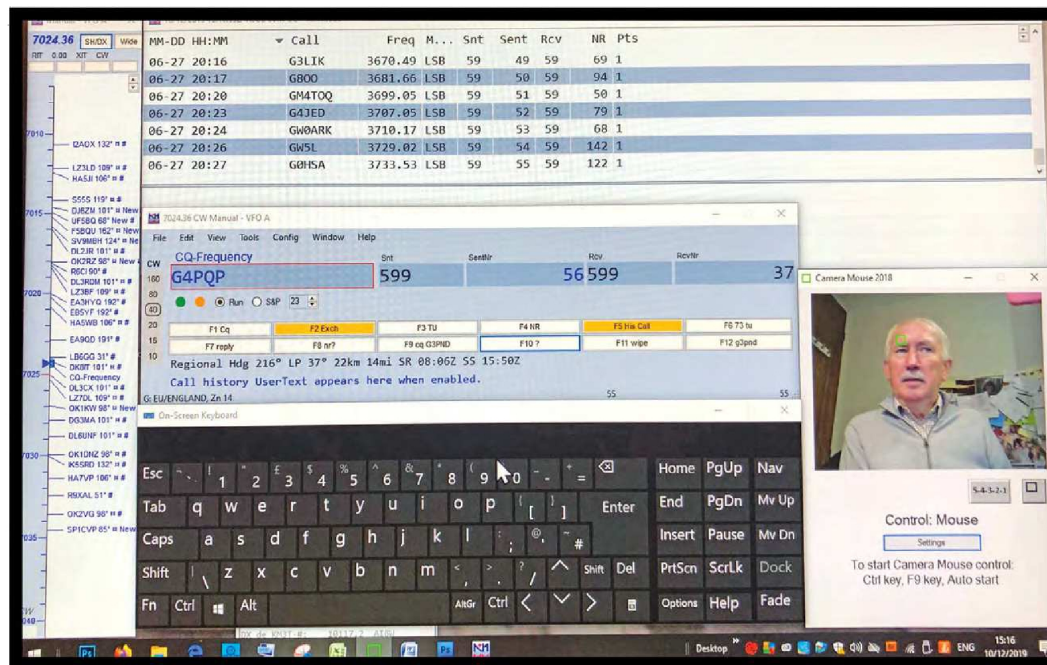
7024.36 SH/DX Wide
RIT 0.00 XIT CW

| MM-DD HH:MM | Call | Freq | M... | Snt | Sent | Rcv | NR | Pts |
|---|---|---|---|---|---|---|---|---|
| 06-27 20:16 | G3LIK | 3670.49 | LSB | 59 | 49 | 59 | 69 | 1 |
| 06-27 20:17 | G8OO | 3681.66 | LSB | 59 | 50 | 59 | 94 | 1 |
| 06-27 20:20 | GM4TOQ | 3699.05 | LSB | 59 | 51 | 59 | 50 | 1 |
| 06-27 20:23 | G4JED | 3707.05 | LSB | 59 | 52 | 59 | 79 | 1 |
| 06-27 20:24 | GW0ARK | 3710.17 | LSB | 59 | 53 | 59 | 68 | 1 |
| 06-27 20:26 | GW5L | 3729.02 | LSB | 59 | 54 | 59 | 142 | 1 |
| 06-27 20:27 | G0HSA | 3733.53 | LSB | 59 | 55 | 59 | 122 | 1 |

7010
RA0X 132° # #
LZ3LD 109° # #
HA5JI 106° # #
7015
S55S 119° # #
DJ6ZM 181° # New
UF5BQ 68° New #
F5BQU 162° # New
SV9MBH 124° # Ne
DL2JR 181° # #
OK2RZ 98° # New
R8CI 90° #
DL3RDM 101° # #
LZ3BF 109° # #
7020
EA3HYQ 192° #
EB5YF 192° #
HA5WB 106° # #
EA9OD 191° #
LB6GG 31° #
OK8IT 101° # #
7025
CQ-Frequency
DL3CX 101° # #
LZ7DL 109° # #
OK1KW 98° # New
DG3MA 101° # #
DL6UNF 101° # #
7030
OK1DNZ 98° # #
KS5RD 132° # #
HA7VP 106° # #
R9XAL 51° #
OK2VG 98° # #
7035
SP1CVP 85° # New

7024.36 CW Manual - VFO A
File Edit View Tools Config Window Help
CQ-Frequency Snt SentNr Rcv RcvNr
CW 160 80 40 20 15 10
G4PQP 599 56 599 37
Run S&P 23
F1 Cq F2 Exch F3 TU F4 NR F5 His Call F6 73 tu
F7 reply F8 nr? F9 cq G3PND F10 ? F11 wipe F12 g3pnd
Regional Hdg 216° LP 37° 22km 14mi SR 08:06Z SS 15:50Z
Call history UserText appears here when enabled.
G: EU/ENGLAND, Zn 14 55 55

On-Screen Keyboard
Esc ~ ` ! 1 @ 2 £ 3 $ 4 % 5 ^ 6 & 7 * 8 ( 9 ) 0 _ - + = ⌫ Home PgUp Nav
Tab q w e r t y u i o p { [ } ] Enter End PgDn Mv Up
Caps a s d f g h j k l : ; @ ' ~ # Insert Pause Mv Dn
Shift | \ z x c v b n m < , > . ? / ^ Shift Del PrtScn ScrLk Dock
Fn Ctrl Alt AltGr Ctrl < v > Options Help Fade

Camera Mouse 2018
5-4-3-2-1
Control: Mouse
Settings
To start Camera Mouse control: Ctrl key, F9 key, Auto start

DX de KM3T-#: 10117.2 AI6U
Desktop ENG 15:16 10/12/2019